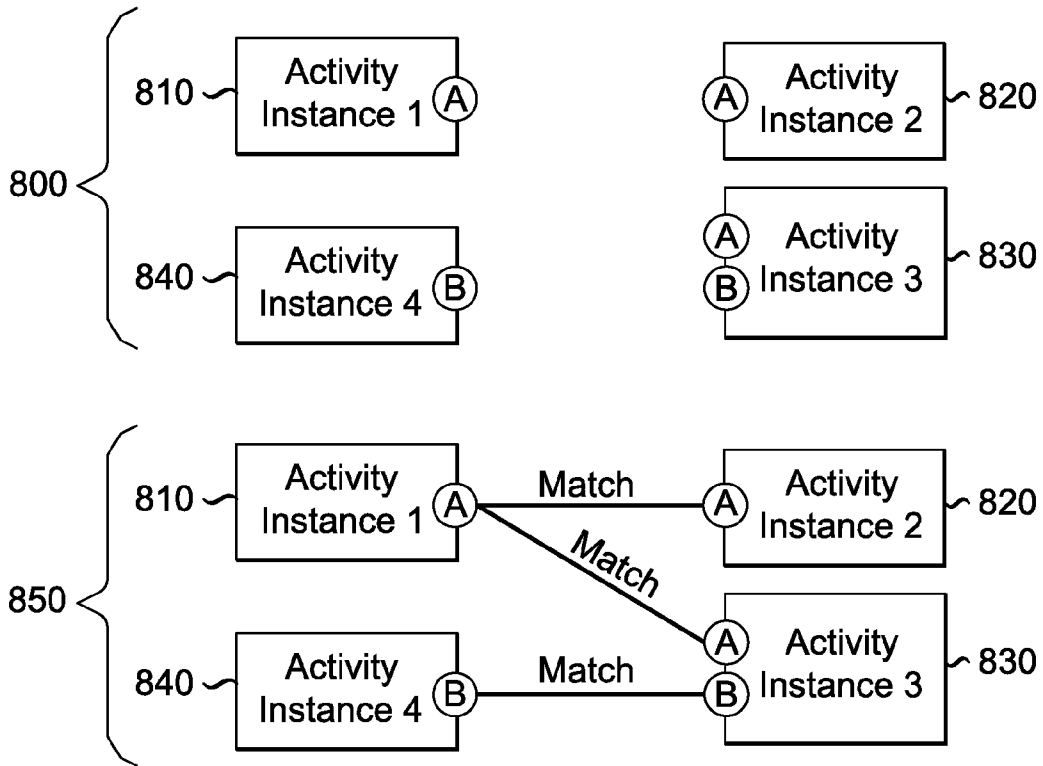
800

810 Activity Instance 1 A

A Activity Instance 2 820

840 Activity Instance 4 B

A B Activity Instance 3 830

850

810 Activity Instance 1 A

Match

A Activity Instance 2 820

Match

A B Activity Instance 3 830

840 Activity Instance 4 B

Match